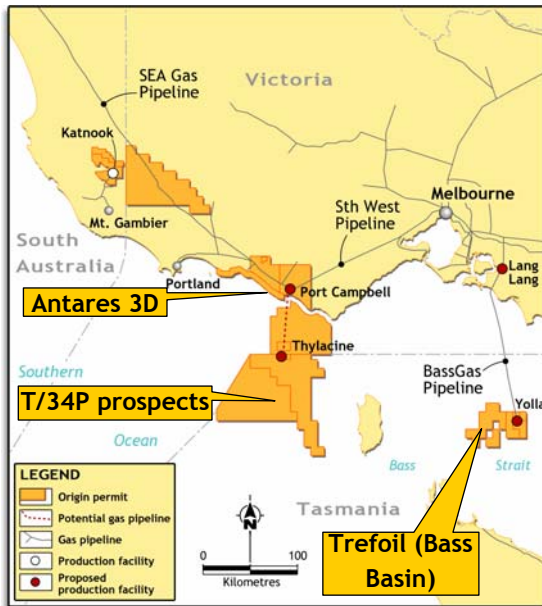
SEA Gas Pipeline

Victoria

Katnook

Mt. Gambier

South Australia

Portland

Sth West Pipeline

Melbourne

Lang Lang

Antares 3D

Port Campbell

Thylacine

Southern

T/34P prospects

Ocean

BassGas Pipeline

Yolla

Bass

Strait

Tasmania

LEGEND
Origin permit
Potential gas pipeline
Gas pipeline
Production facility
Proposed production facility

N

0

100

Kilometres

Trefoil (Bass Basin)